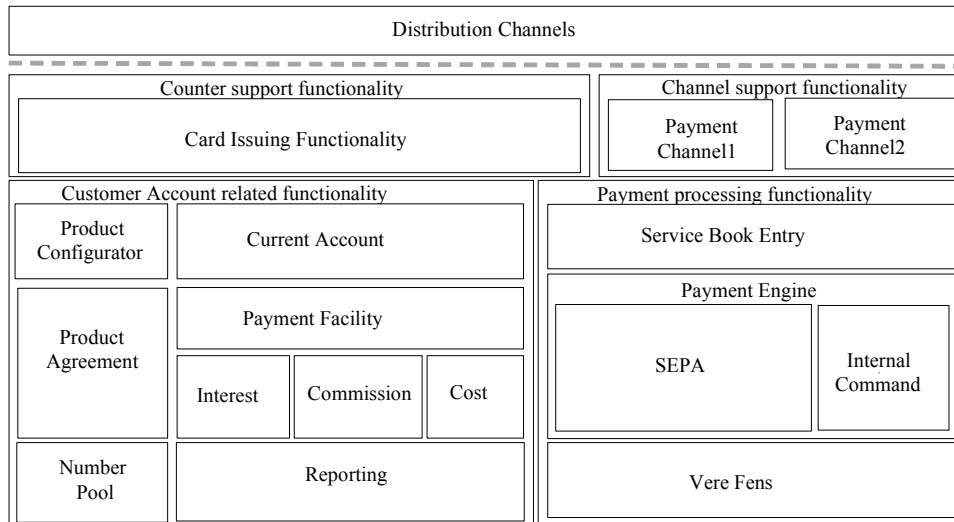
Distribution Channels

Counter support functionality

Card Issuing Functionality

Channel support functionality

Payment Channel1

Payment Channel2

Customer Account related functionality

Product Configurator

Current Account

Product Agreement

Payment Facility

Interest

Commission

Cost

Number Pool

Reporting

Payment processing functionality

Service Book Entry

Payment Engine

SEPA

Internal Command

Vere Fens